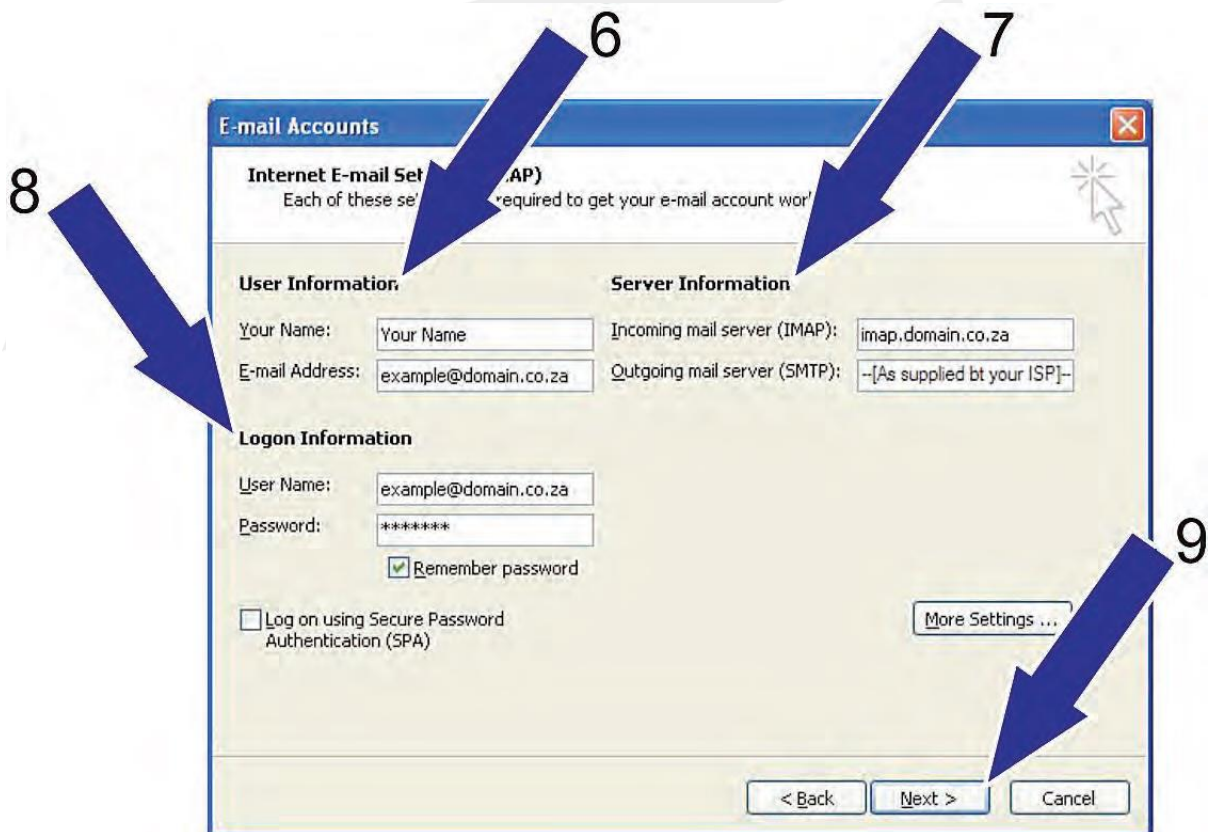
6

7

8

E-mail Accounts

Internet E-mail Set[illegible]AP)
Each of these se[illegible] required to get your e-mail account wor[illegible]

User Informatio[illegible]

Your Name: Your Name

E-mail Address: example@domain.co.za

Server Information

Incoming mail server (IMAP): imap.domain.co.za

Outgoing mail server (SMTP): --[As supplied bt your ISP]--

Logon Information

User Name: example@domain.co.za

Password: *******

Remember password

9

Log on using Secure Password Authentication (SPA)

More Settings ...

< Back

Next >

Cancel